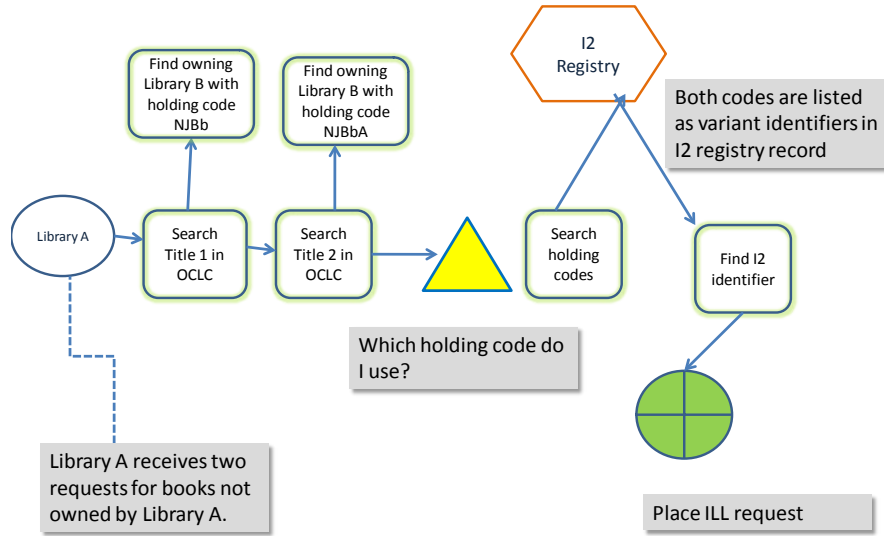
Find owning Library B with holding code NJBb

Find owning Library B with holding code NJBbA

I2 Registry

Both codes are listed as variant identifiers in I2 registry record

Library A

Search Title 1 in OCLC

Search Title 2 in OCLC

Search holding codes

Find I2 identifier

Which holding code do I use?

Library A receives two requests for books not owned by Library A.

Place ILL request